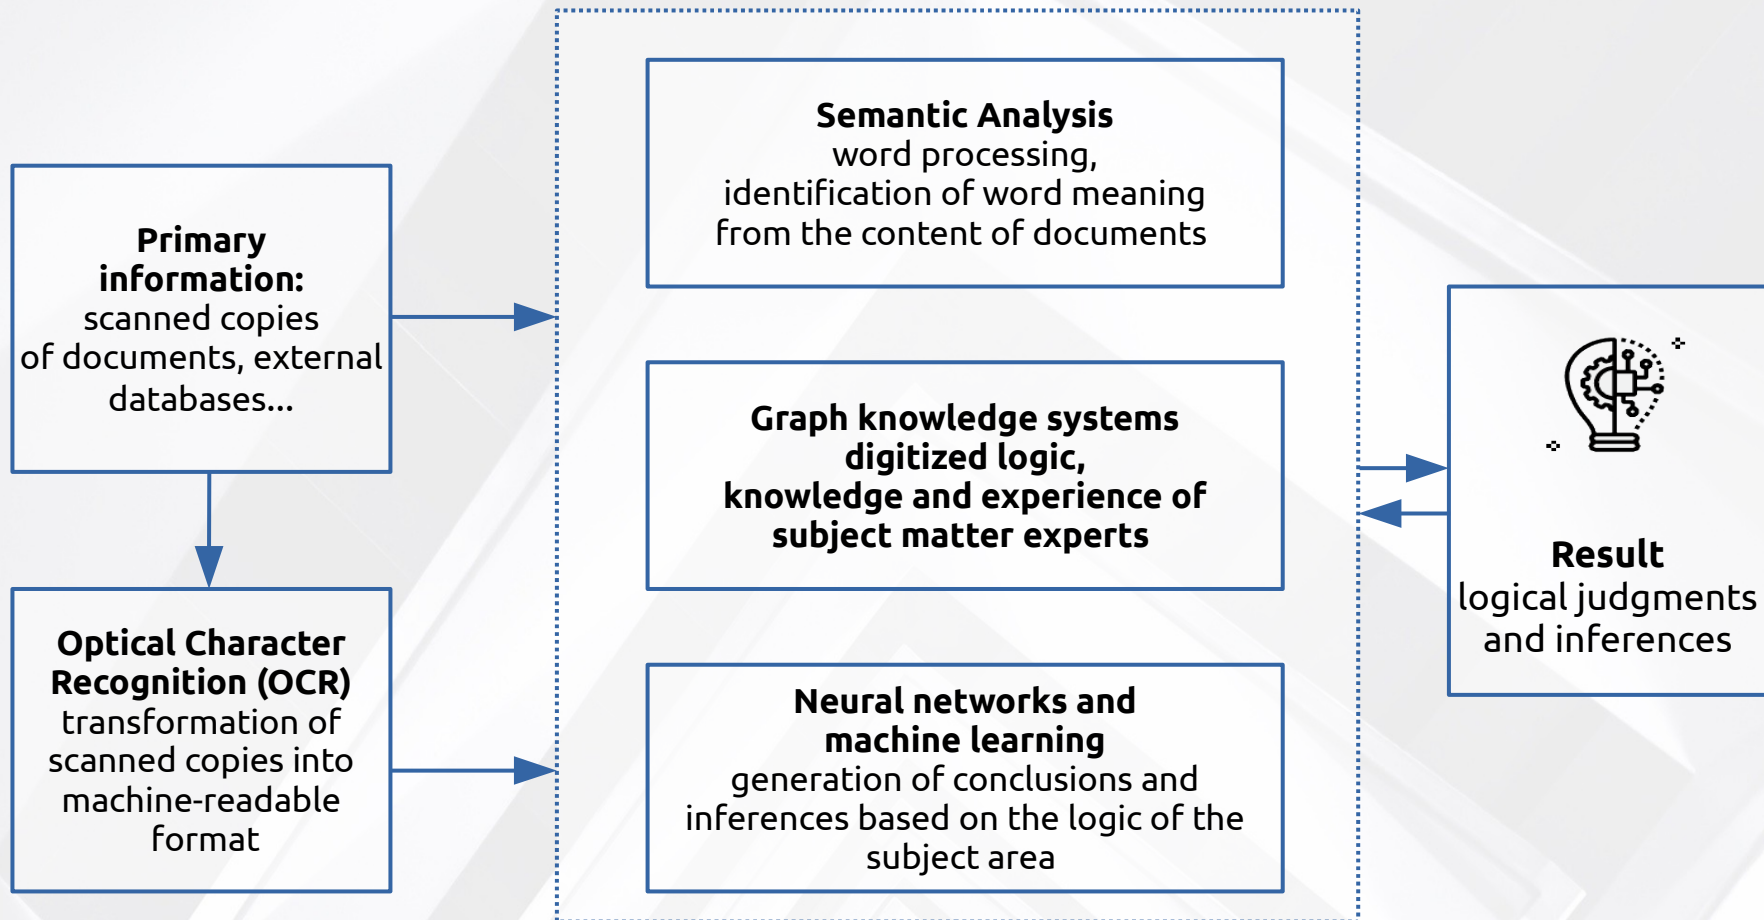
Primary information: scanned copies of documents, external databases...

Optical Character Recognition (OCR) transformation of scanned copies into machine-readable format

Semantic Analysis
word processing, identification of word meaning from the content of documents

Graph knowledge systems digitized logic, knowledge and experience of subject matter experts

Neural networks and machine learning
generation of conclusions and inferences based on the logic of the subject area

Result
logical judgments and inferences